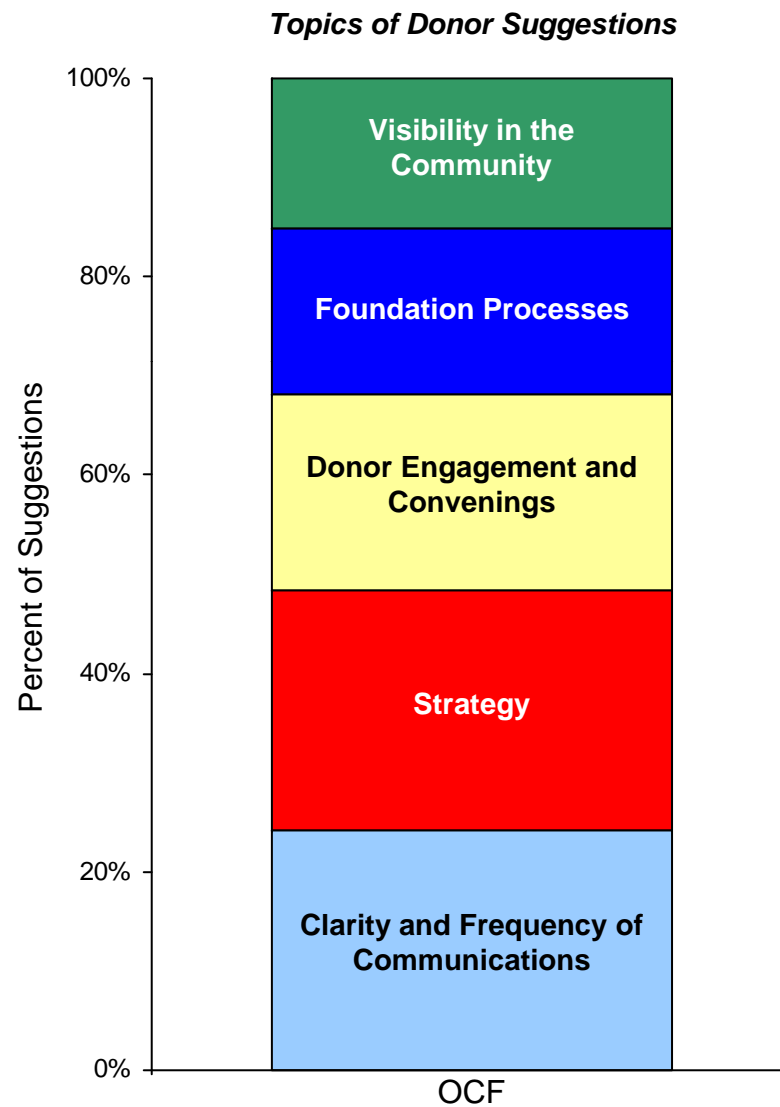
Topics of Donor Suggestions

100%
80%
60%
40%
20%
0%

Percent of Suggestions

Visibility in the Community

Foundation Processes

Donor Engagement and Convenings

Strategy

Clarity and Frequency of Communications

OCF